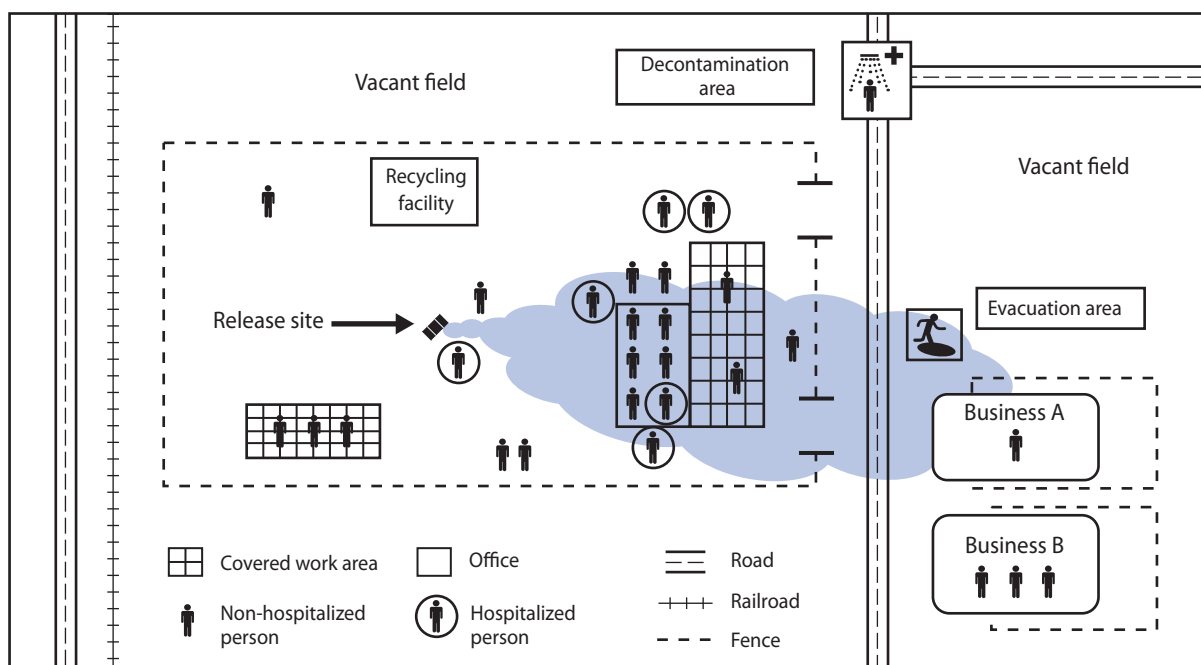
Vacant field

Decontamination area

Vacant field

Recycling facility

Release site

Evacuation area

Business A

Business B

Covered work area

Office

Road

Non-hospitalized person

Hospitalized person

Railroad

Fence